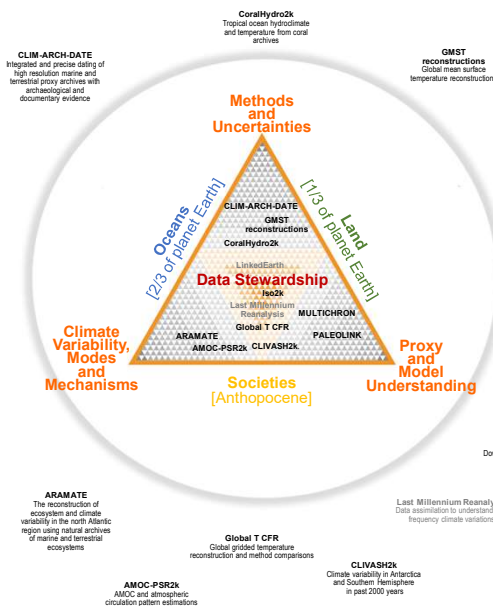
CoralHydro2k
Tropical ocean hydroclimate and temperature from coral archives

CLIM-ARCH-DATE
Integrated and precise dating of high resolution marine and terrestrial proxy archives with archaeological and documentary evidence

GMST reconstructions
Global mean surface temperature reconstruction

Methods and Uncertainties

Oceans [2/3 of planet Earth]

Land [1/3 of planet Earth]

CLIM-ARCH-DATE
GMST reconstructions
CoralHydro2k
LinkedEarth
Data Stewardship
Iso2k
Last Millennium Reanalysis
MULTICHRON
Global T CFR
PALEOLINK
ARAMATE
AMOC-PSR2k
CLIVASH2k

Climate Variability, Modes and Mechanisms

Proxy and Model Understanding

Societies [Anthopocene]

Do

ARAMATE
The reconstruction of ecosystem and climate variability in the north Atlantic region using natural archives of marine and terrestrial ecosystems

Last Millennium Reanaly
Data assimilation to understand frequency climate variations

Global T CFR
Global gridded temperature reconstruction and method comparisons

CLIVASH2k
Climate variability in Antarctica and Southern Hemisphere in the past 2000 years

AMOC-PSR2k
AMOC and atmospheric circulation pattern estimations